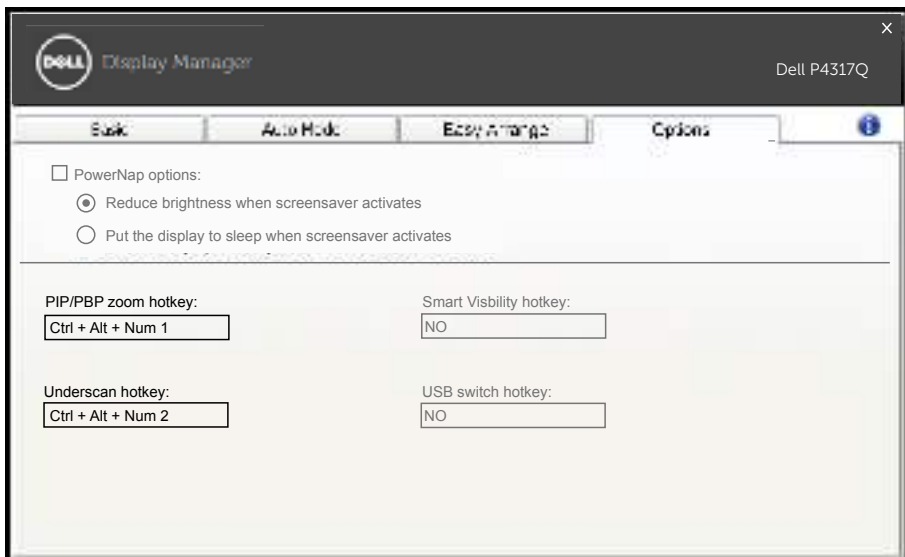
DELL Display Manager

×

Dell P4317Q

Basic | Auto Mode | Easy Arrange | Options

PowerNap options:

Reduce brightness when screensaver activates

Put the display to sleep when screensaver activates

PIP/PBP zoom hotkey:

Ctrl + Alt + Num 1

Smart Visbility hotkey:

NO

Underscan hotkey:

Ctrl + Alt + Num 2

USB switch hotkey:

NO